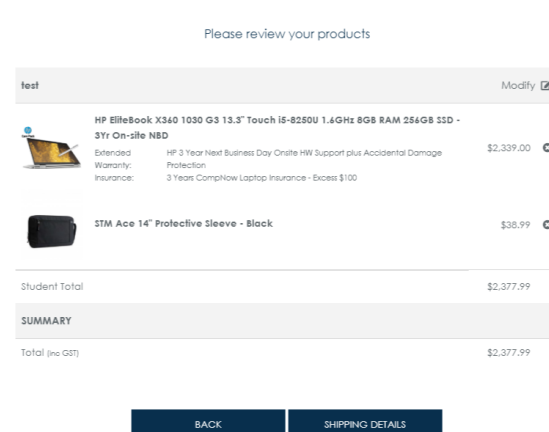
Please review your products

test

Modify

HP EliteBook X360 1030 G3 13.3" Touch i5-8250U 1.6GHz 8GB RAM 256GB SSD - 3Yr On-site NBD

Extended Warranty: HP 3 Year Next Business Day Onsite HW Support plus Accidental Damage Protection

Insurance: 3 Years CompNow Laptop Insurance - Excess $100

$2,339.00

STM Ace 14" Protective Sleeve - Black

$38.99

Student Total $2,377.99

SUMMARY

Total (inc GST) $2,377.99

BACK

SHIPPING DETAILS